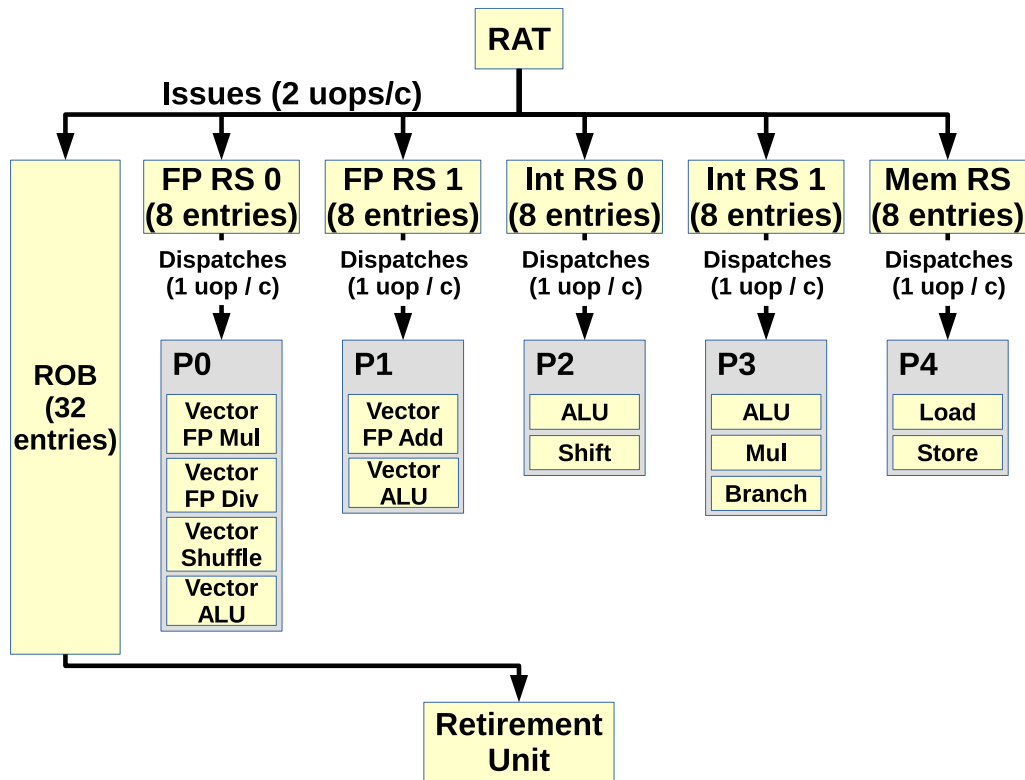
RAT

Issues (2 uops/c)

ROB (32 entries)

FP RS 0 (8 entries)

Dispatches (1 uop / c)

P0

Vector FP Mul

Vector FP Div

Vector Shuffle

Vector ALU

FP RS 1 (8 entries)

Dispatches (1 uop / c)

P1

Vector FP Add

Vector ALU

Int RS 0 (8 entries)

Dispatches (1 uop / c)

P2

ALU

Shift

Int RS 1 (8 entries)

Dispatches (1 uop / c)

P3

ALU

Mul

Branch

Mem RS (8 entries)

Dispatches (1 uop / c)

P4

Load

Store

Retirement Unit